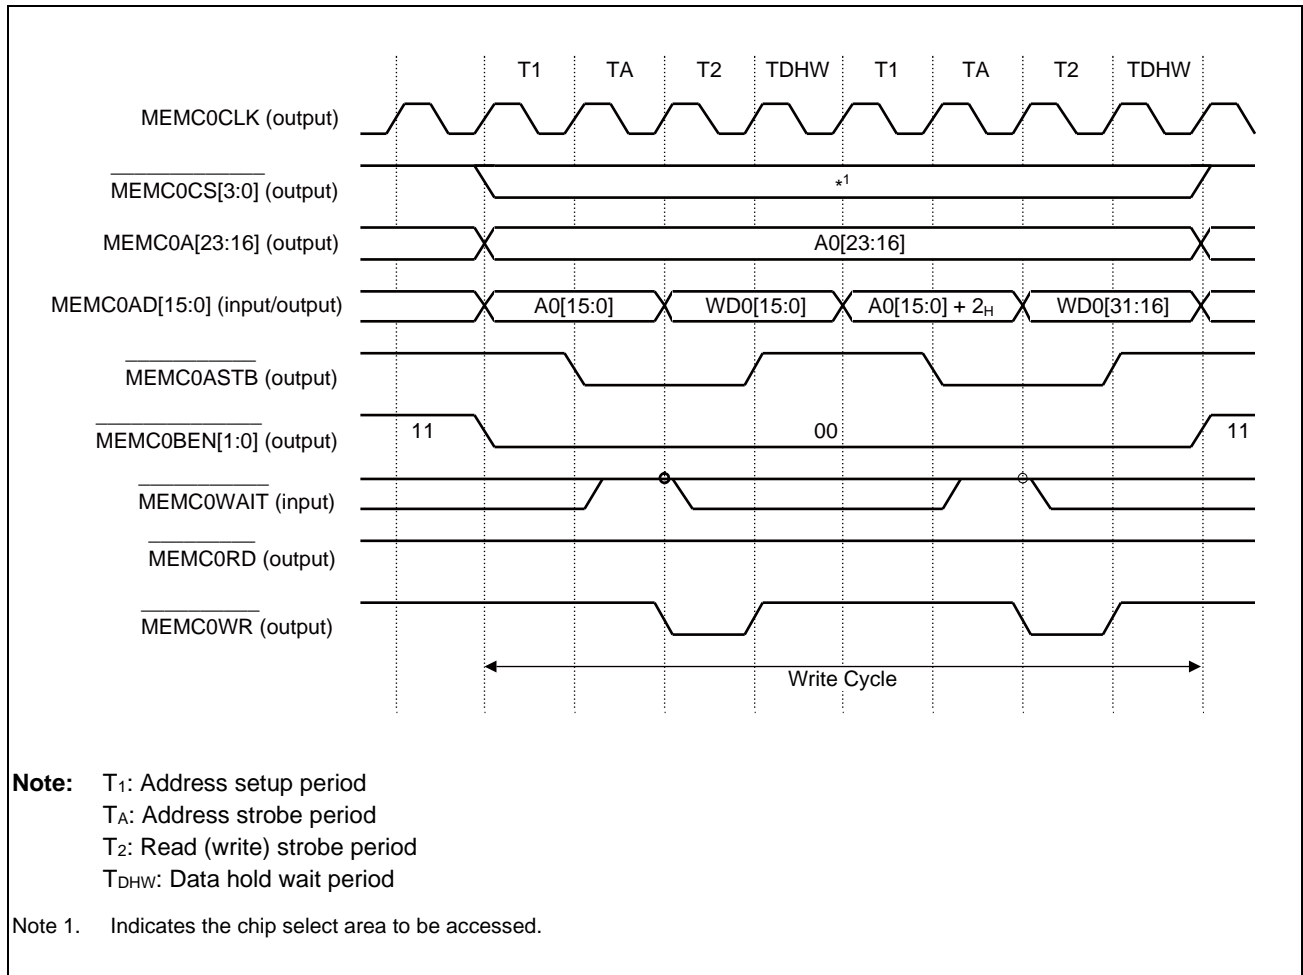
T1 TA T2 TDHW T1 TA T2 TDHW

MEMC0CLK (output)

$\overline{\text{MEMC0CS[3:0]}}$ (output)

*1

MEMC0A[23:16] (output)

A0[23:16]

MEMC0AD[15:0] (input/output)

A0[15:0] WD0[15:0] A0[15:0] + $2_H$ WD0[31:16]

$\overline{\text{MEMC0ASTB}}$ (output)

$\overline{\text{MEMC0BEN[1:0]}}$ (output)

11 00 11

$\overline{\text{MEMC0WAIT}}$ (input)

$\overline{\text{MEMC0RD}}$ (output)

$\overline{\text{MEMC0WR}}$ (output)

Write Cycle

**Note:** $T_1$: Address setup period
$T_A$: Address strobe period
$T_2$: Read (write) strobe period
$T_{DHW}$: Data hold wait period

Note 1. Indicates the chip select area to be accessed.